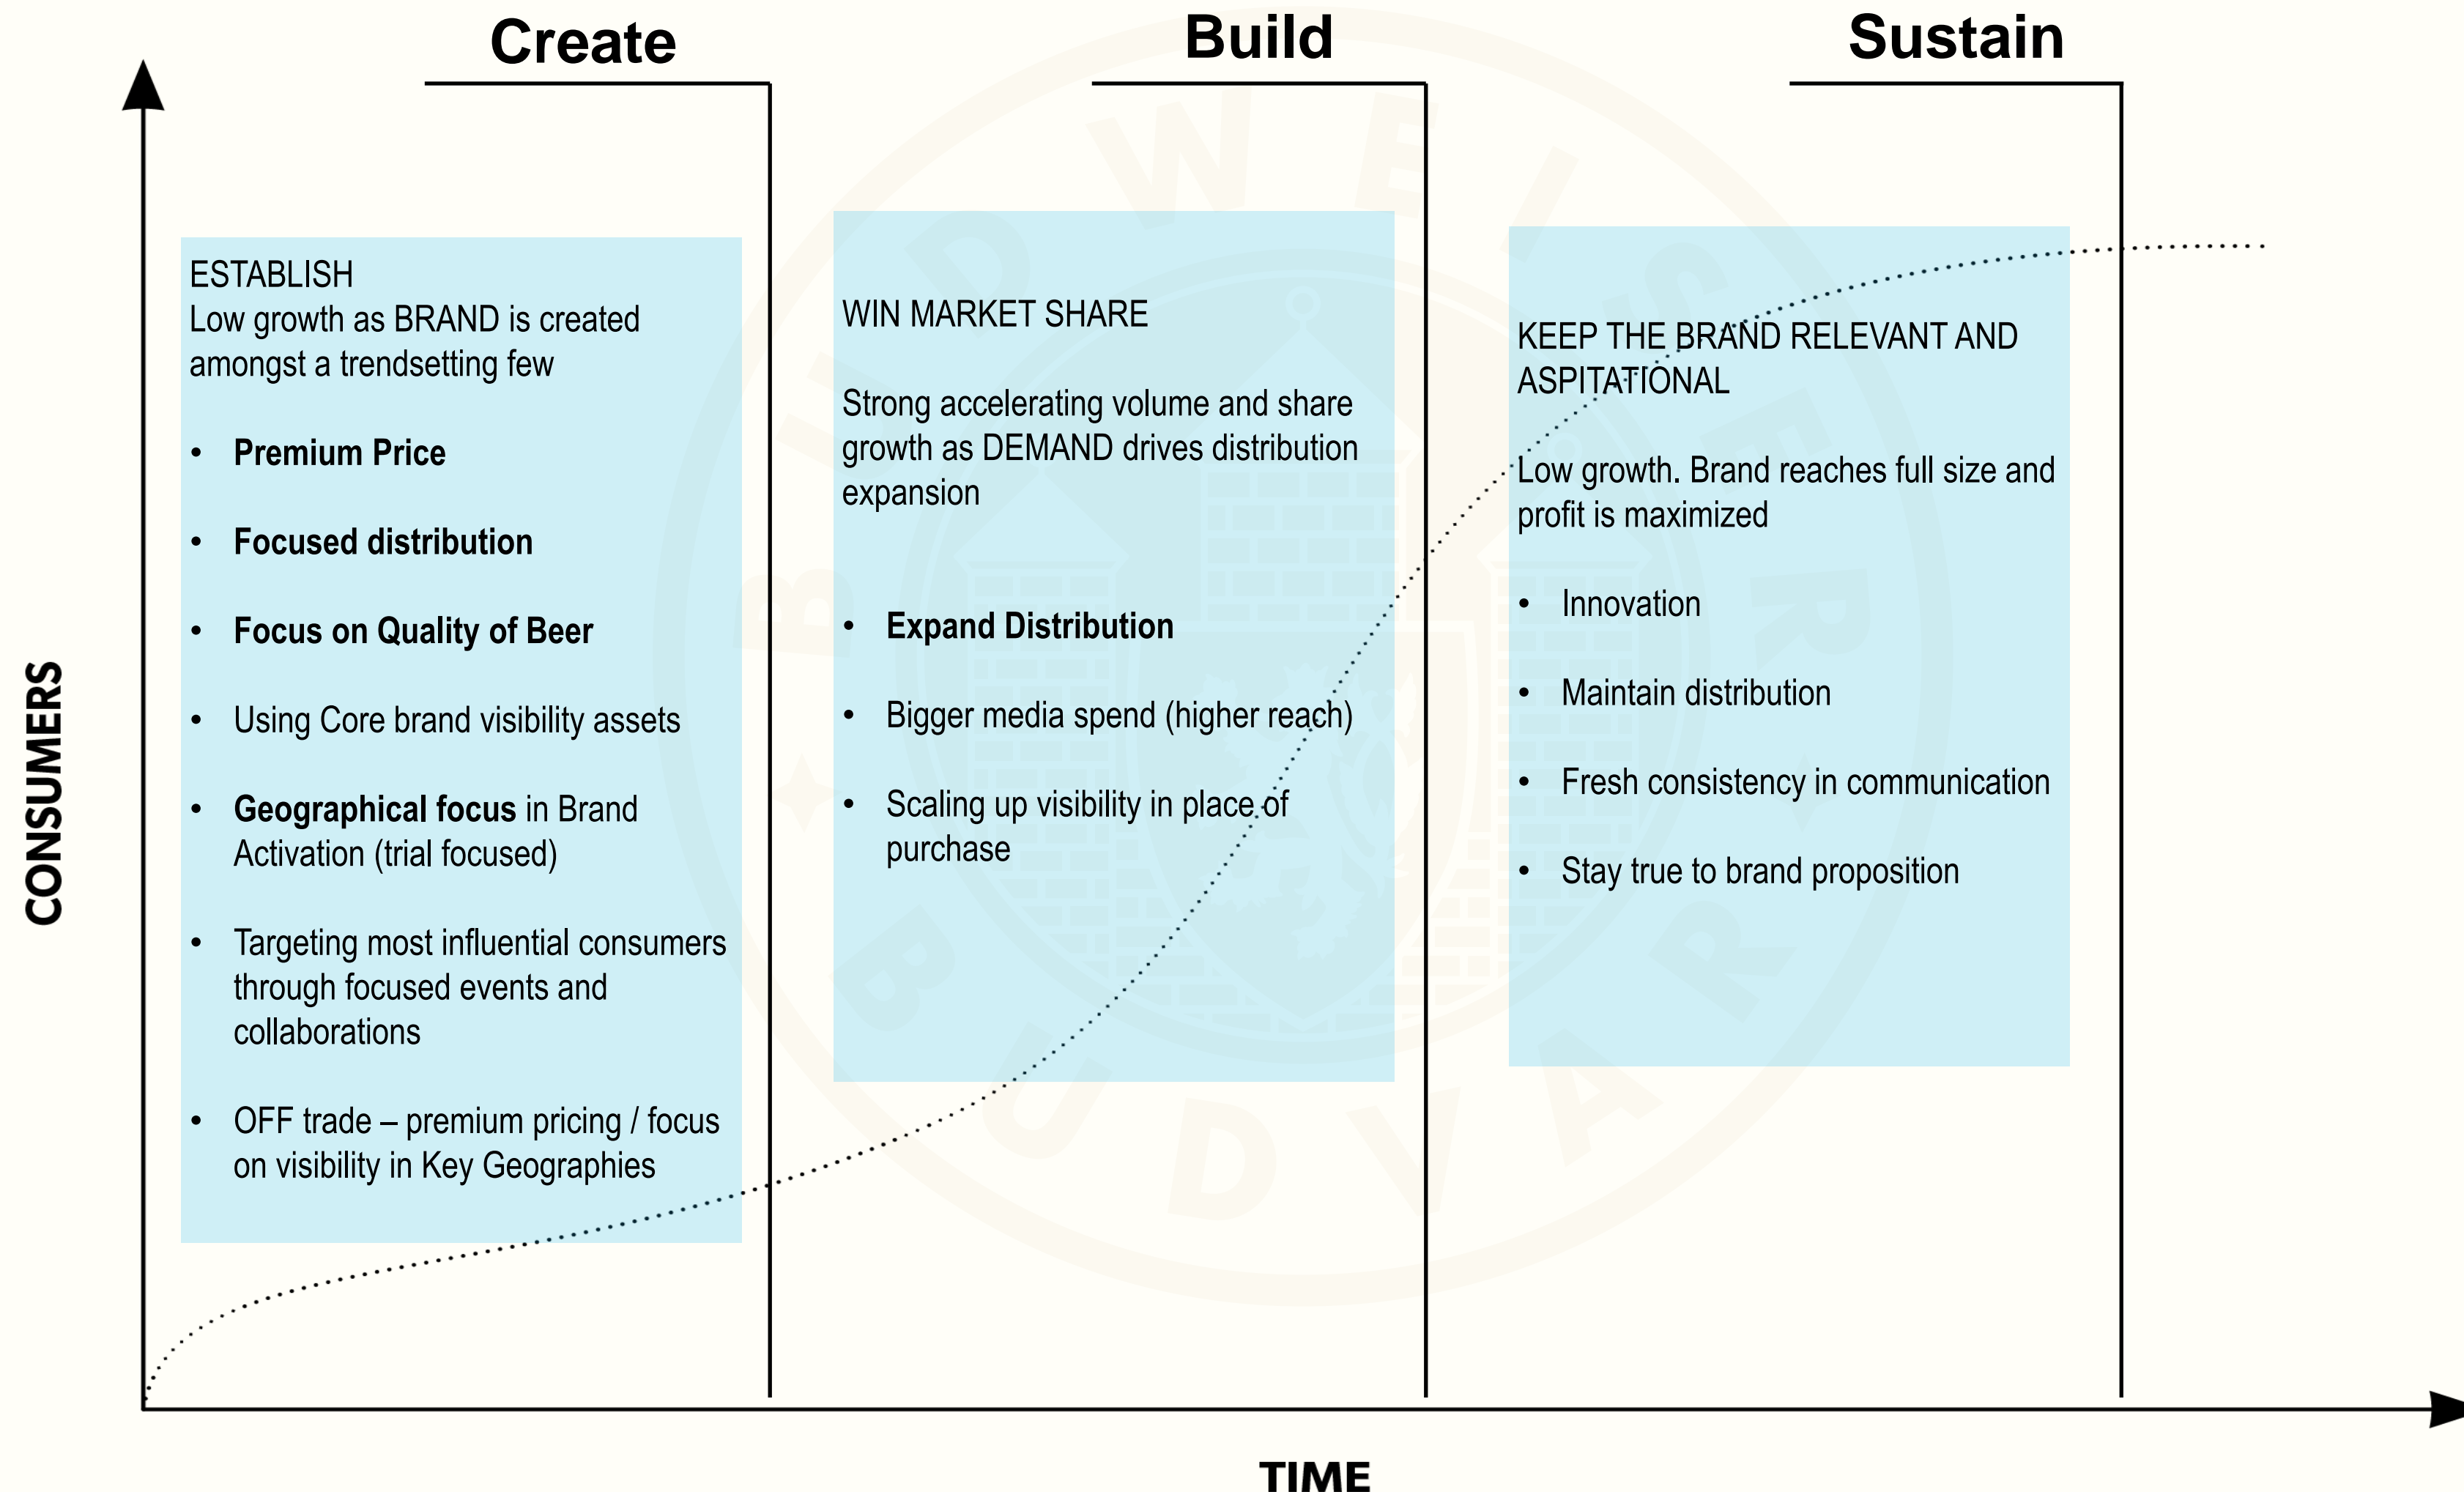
Create

Build

Sustain

CONSUMERS

ESTABLISH
Low growth as BRAND is created amongst a trendsetting few

- **Premium Price**
- **Focused distribution**
- **Focus on Quality of Beer**
- Using Core brand visibility assets
- **Geographical focus** in Brand Activation (trial focused)
- Targeting most influential consumers through focused events and collaborations
- OFF trade – premium pricing / focus on visibility in Key Geographies

WIN MARKET SHARE

Strong accelerating volume and share growth as DEMAND drives distribution expansion

- **Expand Distribution**
- Bigger media spend (higher reach)
- Scaling up visibility in place of purchase

KEEP THE BRAND RELEVANT AND ASPITATIONAL

Low growth. Brand reaches full size and profit is maximized

- Innovation
- Maintain distribution
- Fresh consistency in communication
- Stay true to brand proposition

BUDWEISER BUDVAR

TIME